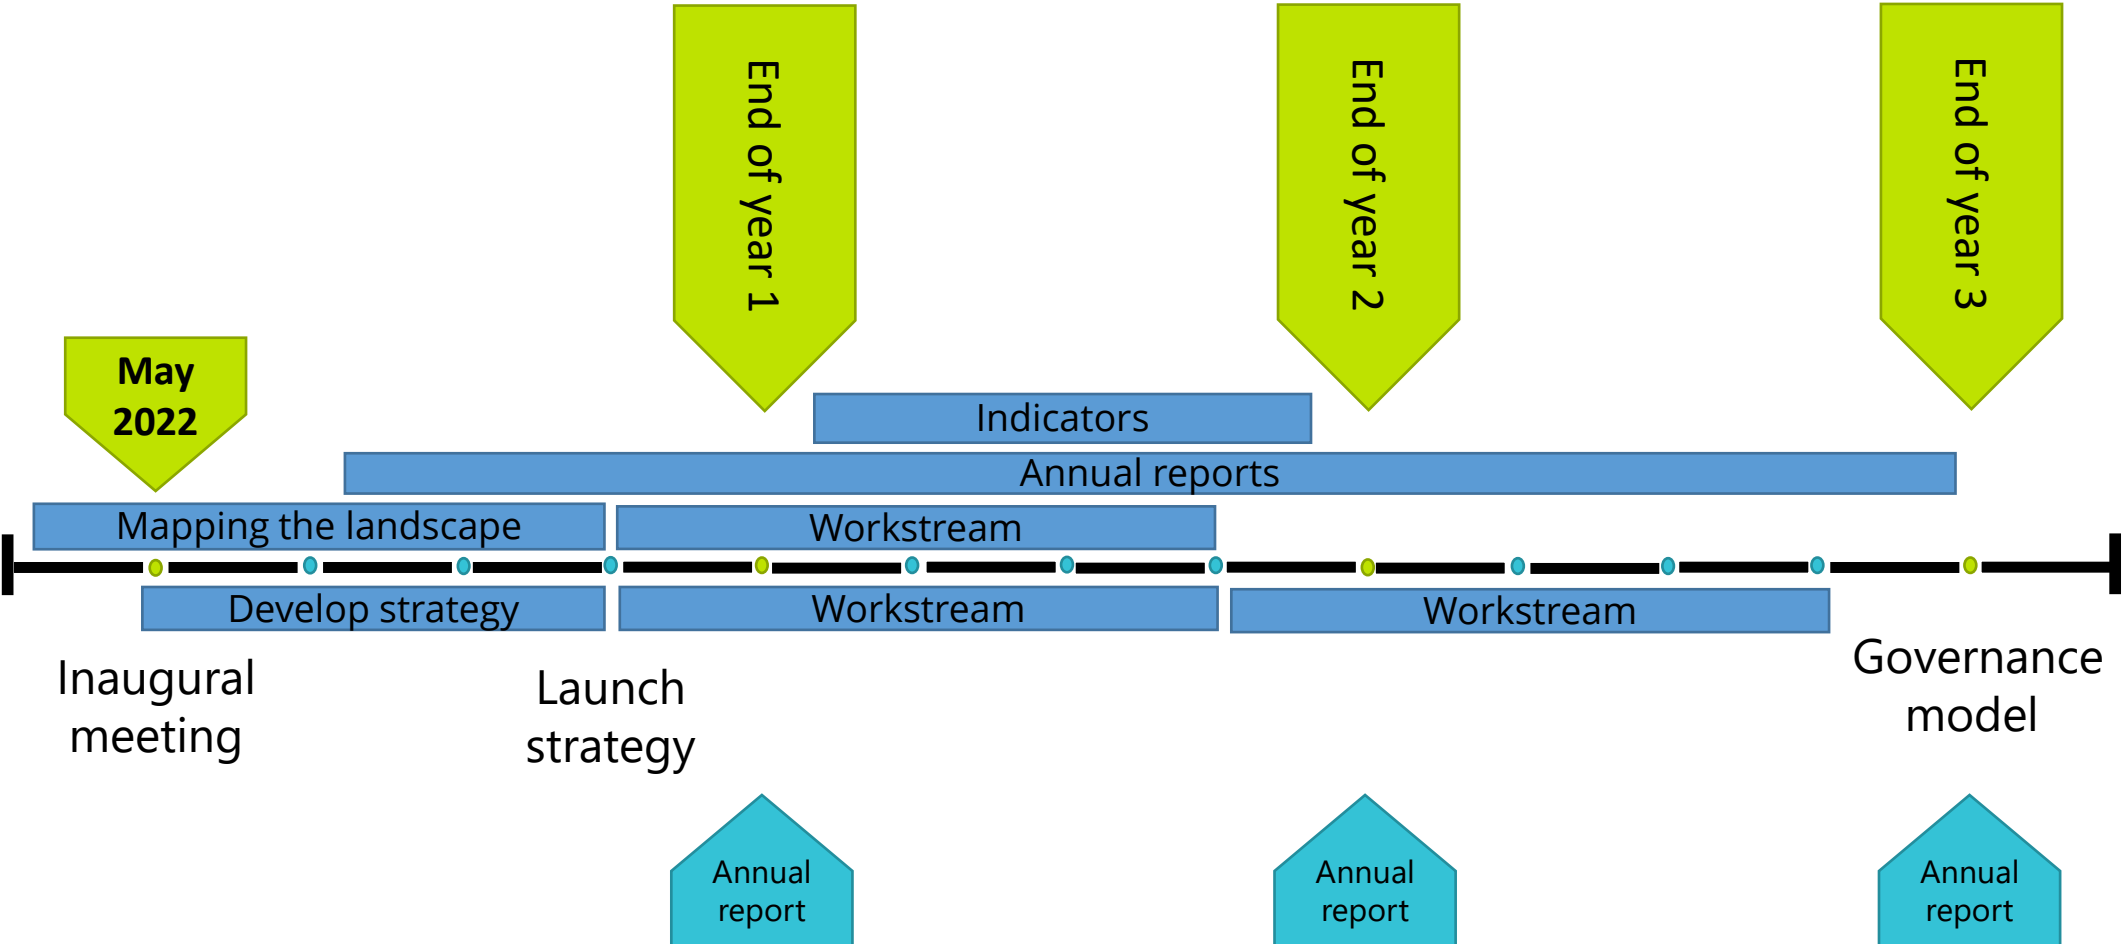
End of year 1

End of year 2

End of year 3

May 2022

Indicators

Annual reports

Mapping the landscape

Workstream

Develop strategy

Workstream

Workstream

Inaugural meeting

Launch strategy

Governance model

Annual report

Annual report

Annual report